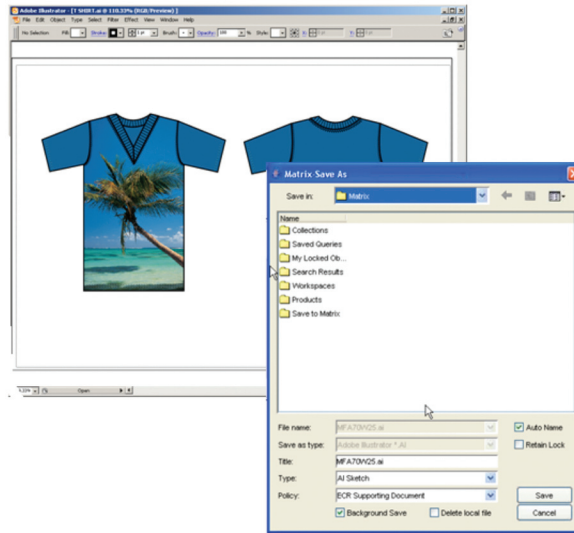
Adobe Illustrator - [T SHIRT.ai @ 110.33% (RGB/Preview)]

File Edit Object Type Select Filter Effect View Window Help

No Selection Fill Stroke Brush: Opacity: 100 % Style:

Open

Matrix Save As

Save in: Matrix

Name

Collections

Saved Queries

My Locked Ob...

Search Results

Workspaces

Products

Save to Matrix

File name: MFA70W25.ai

Auto Name

Save as type: Adobe Illustrator *.AI

Retain Lock

Title: MFA70W25.ai

Type: AI Sketch

Policy: ECR Supporting Document

Save

Background Save

Delete local file

Cancel